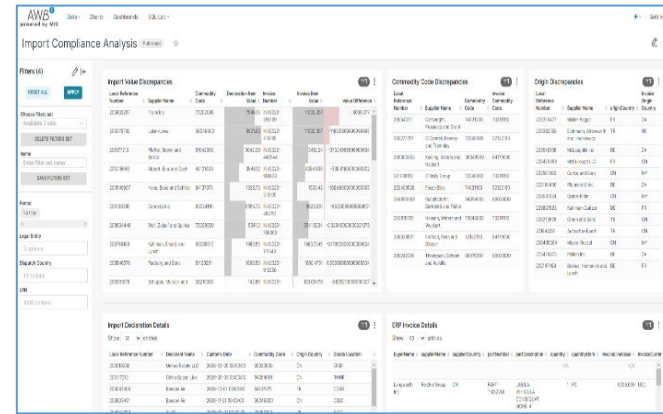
AWB powered by MIC Data Charts Dashboards SQL Lab

Import Compliance Analysis Published

Filters (4)

RESET ALL APPLY

Choose filter set

DELETE FILTERS SET

Name

SAVE FILTERS SET

Period

Legal Entity

Dispatch Country

UIN

Import Value Discrepancies

| Local Reference Number | Supplier Name | Commodity Code | Declaration Row Value | Invoice Number | Invoice Row Value | Value Difference |
|---|---|---|---|---|---|---|
| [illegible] | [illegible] | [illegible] | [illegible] | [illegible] | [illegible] | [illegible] |

Commodity Code Discrepancies

| Local Reference Number | Supplier Name | Commodity Code | Invoice Commodity Code |
|---|---|---|---|
| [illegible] | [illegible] | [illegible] | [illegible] |

Origin Discrepancies

| Local Reference Number | Supplier Name | Origin Country | Invoice Origin Country |
|---|---|---|---|
| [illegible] | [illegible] | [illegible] | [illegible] |

Import Declaration Details

Show entries

| Local Reference Number | Declarant Name | Customs Date | Commodity Code | Origin Country | Goods Location |
|---|---|---|---|---|---|
| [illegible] | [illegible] | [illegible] | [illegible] | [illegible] | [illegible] |

ERP Invoice Details

Show entries

| Buyer Name | Supplier Name | Supplier Country | Part Number | Part Description | Quantity | Quantity Unit | Invoice Unit Value | Invoice Currency |
|---|---|---|---|---|---|---|---|---|
| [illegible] | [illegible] | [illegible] | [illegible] | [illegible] | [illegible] | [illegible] | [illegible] | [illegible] |